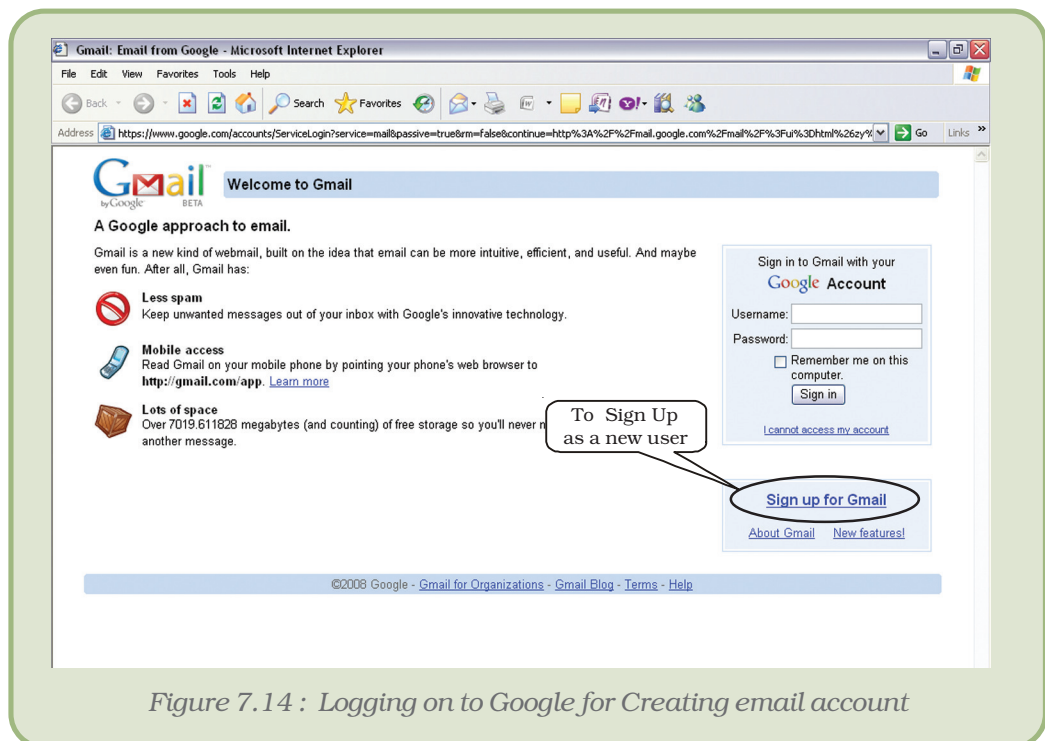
Gmail: Email from Google - Microsoft Internet Explorer

File Edit View Favorites Tools Help

Back Search Favorites

Address https://www.google.com/accounts/ServiceLogin?service=mail&passive=true&rm=false&continue=http%3A%2F%2Fmail.google.com%2Fmail%2F%3Fui%3Dhtml%26zy% Go Links »

Gmail by Google BETA

Welcome to Gmail

A Google approach to email.

Gmail is a new kind of webmail, built on the idea that email can be more intuitive, efficient, and useful. And maybe even fun. After all, Gmail has:

Less spam
Keep unwanted messages out of your inbox with Google's innovative technology.

Mobile access
Read Gmail on your mobile phone by pointing your phone's web browser to **http://gmail.com/app**. Learn more

Lots of space
Over 7019.611828 megabytes (and counting) of free storage so you'll never n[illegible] another message.

To Sign Up as a new user

Sign in to Gmail with your Google Account

Username:

Password:

Remember me on this computer.

Sign in

I cannot access my account

Sign up for Gmail

About Gmail New features!

©2008 Google - Gmail for Organizations - Gmail Blog - Terms - Help

*Figure 7.14 : Logging on to Google for Creating email account*